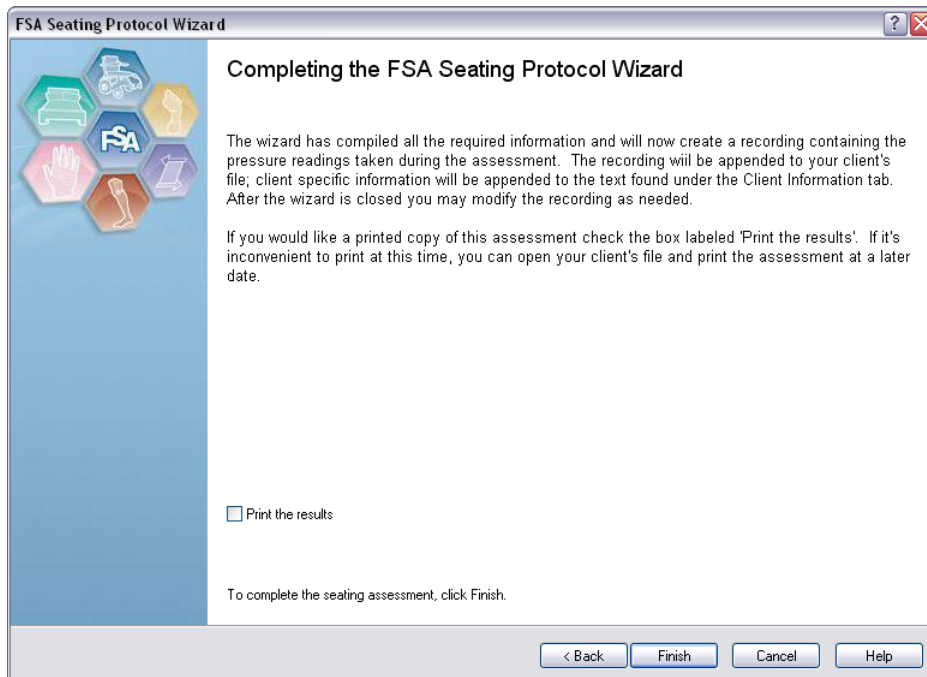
FSA Seating Protocol Wizard

?

FSA

Completing the FSA Seating Protocol Wizard

The wizard has compiled all the required information and will now create a recording containing the pressure readings taken during the assessment. The recording will be appended to your client's file; client specific information will be appended to the text found under the Client Information tab. After the wizard is closed you may modify the recording as needed.

If you would like a printed copy of this assessment check the box labeled 'Print the results'. If it's inconvenient to print at this time, you can open your client's file and print the assessment at a later date.

Print the results

To complete the seating assessment, click Finish.

< Back

Finish

Cancel

Help